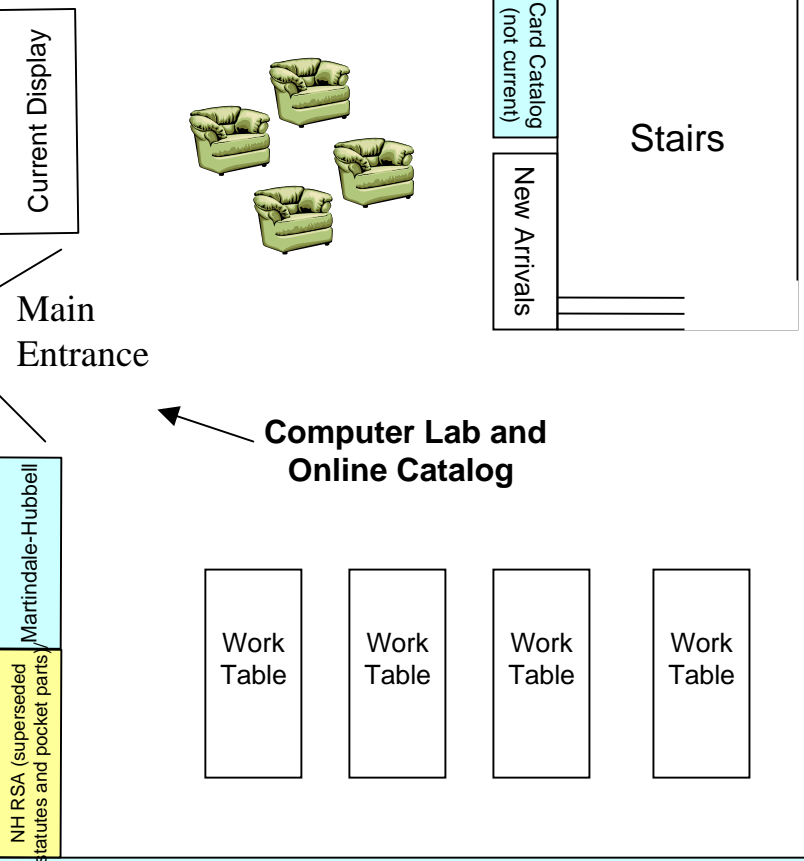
Current Display

Card Catalog (not current)

Stairs

New Arrivals

Main Entrance

Computer Lab and Online Catalog

Martindale-Hubbell

NH RSA (superseded statutes and pocket parts)

Work Table

Work Table

Work Table

Work Table